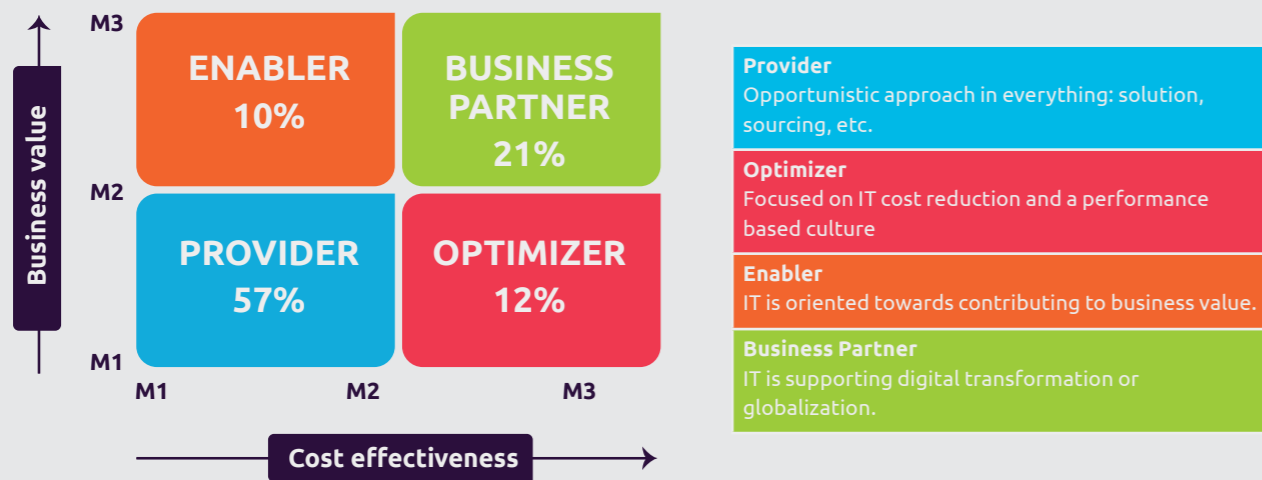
Business value

M3

M2

M1

ENABLER
10%

BUSINESS PARTNER
21%

PROVIDER
57%

OPTIMIZER
12%

M1 M2 M3

Cost effectiveness

Provider
Opportunistic approach in everything: solution, sourcing, etc.

Optimizer
Focused on IT cost reduction and a performance based culture

Enabler
IT is oriented towards contributing to business value.

Business Partner
IT is supporting digital transformation or globalization.